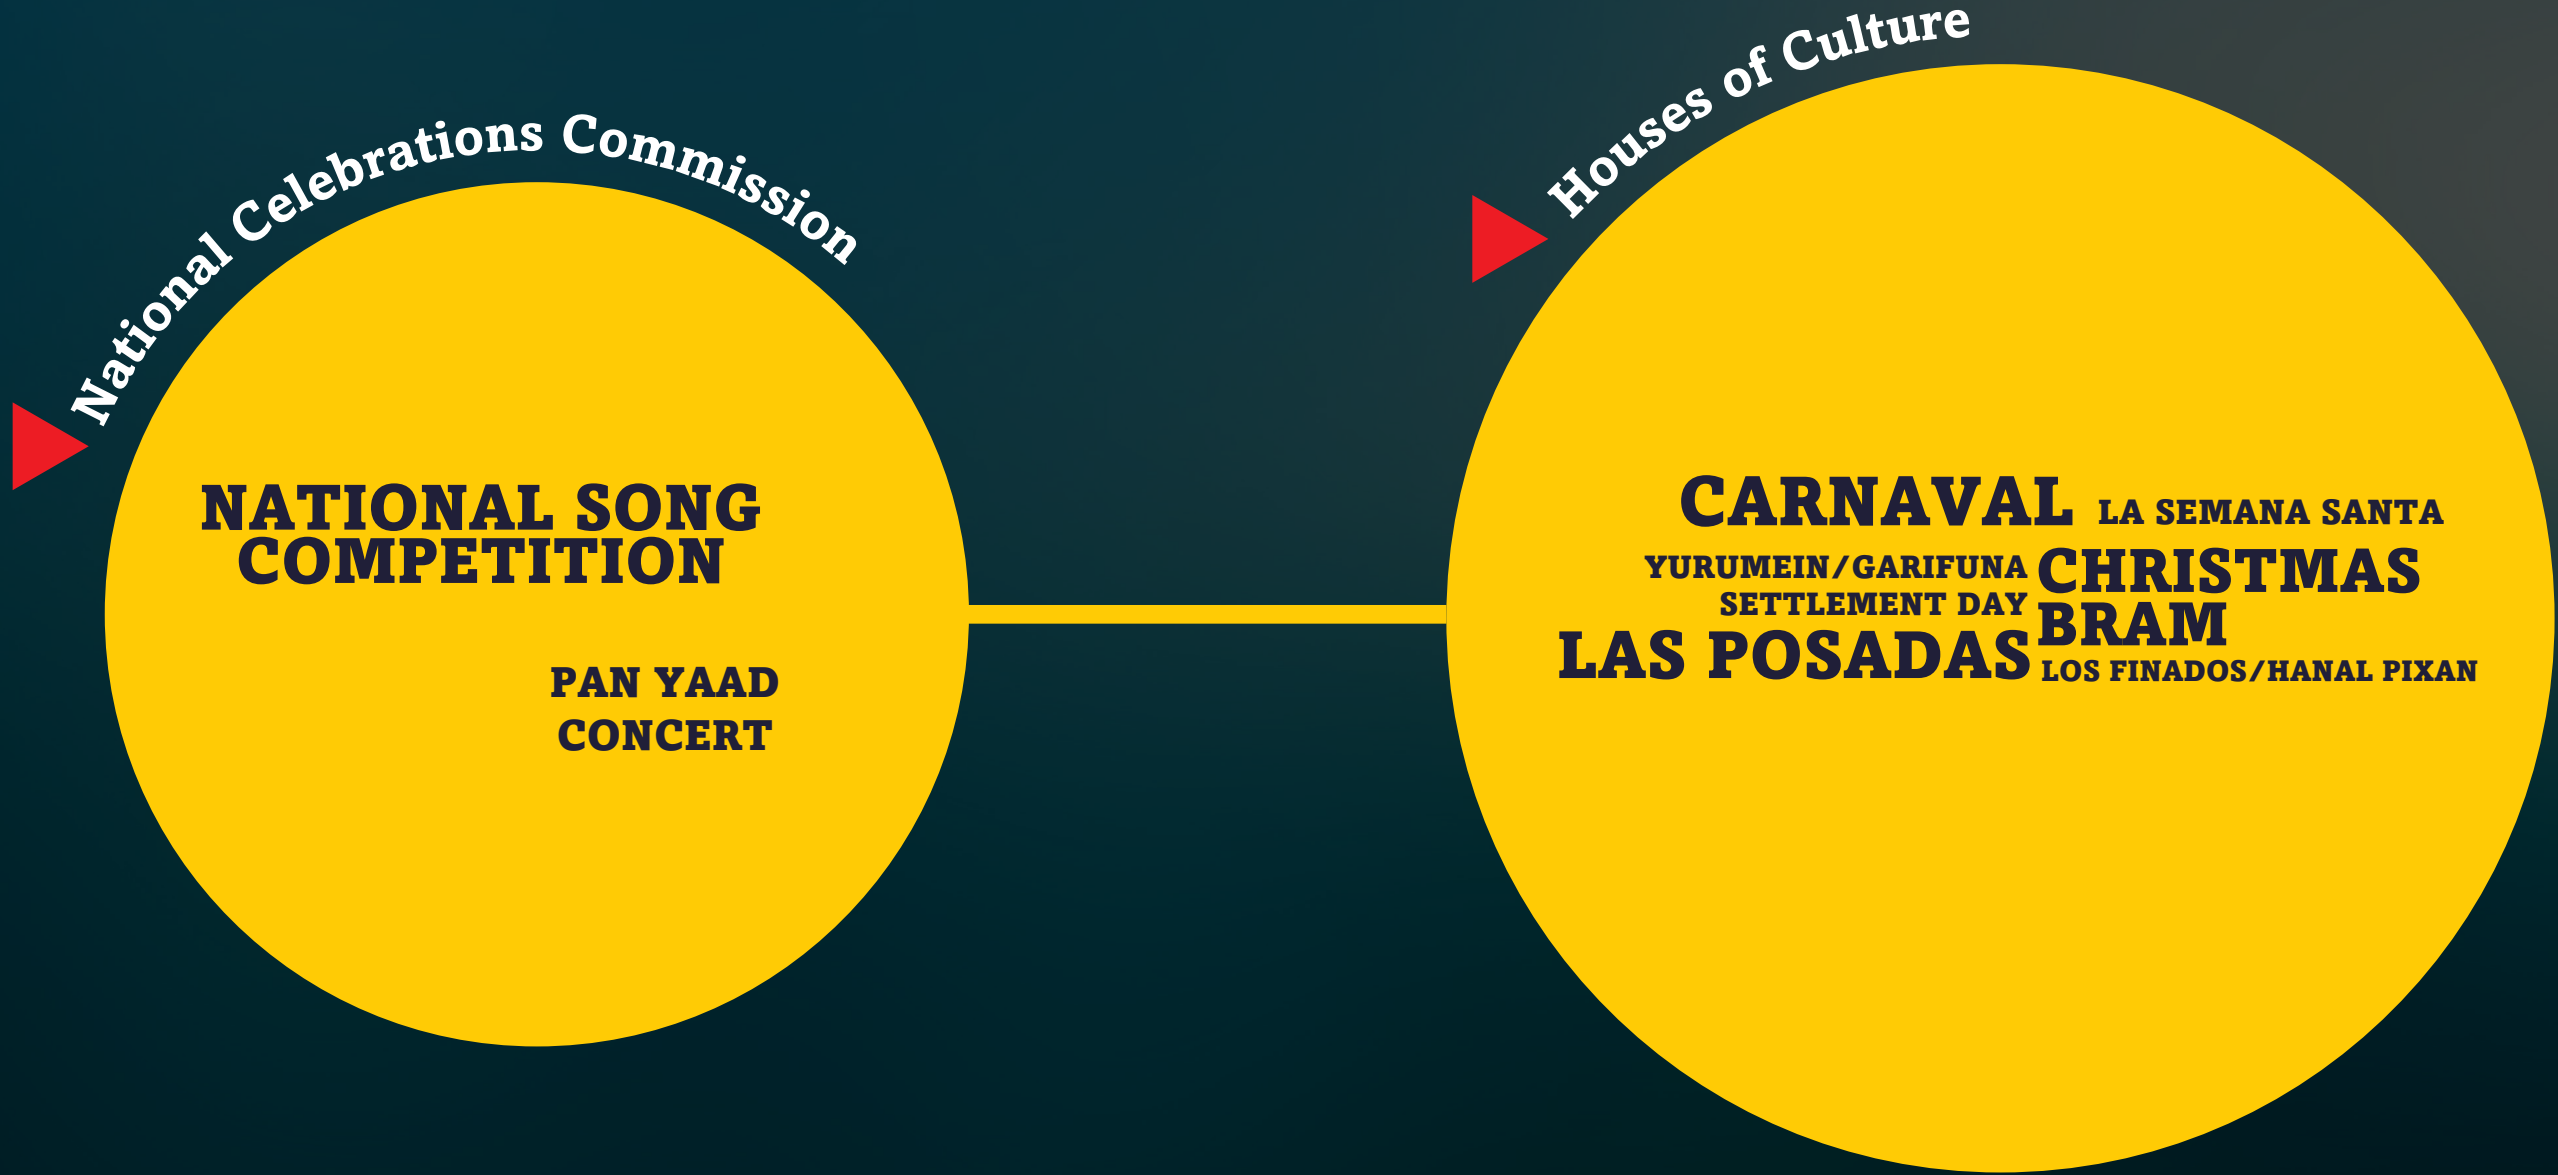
National Celebrations Commission

NATIONAL SONG COMPETITION

PAN YAAD CONCERT

Houses of Culture

CARNAVAL LA SEMANA SANTA

YURUMEIN/GARIFUNA CHRISTMAS

SETTLEMENT DAY BRAM

LAS POSADAS LOS FINADOS/HANAL PIXAN